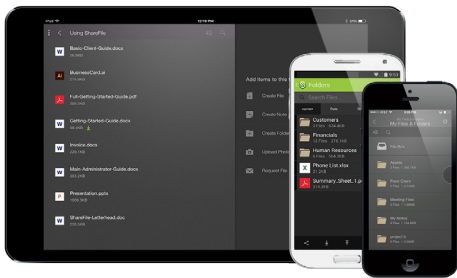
iPad

Using ShareFile

Basic-Client-Guide.docx

BusinessCard.ai

Full-Getting-Started-Guide.pdf

Getting-Started-Guide.docx

Invoice.docx

Main-Administrator-Guide.docx

Presentation.ppts

ShareFile-Letterhead.doc

Add items to this

Create File

Create Note

Create Folder

Upload Photo

Request File

Folders

Search Files

Customers

Financials

Human Resources

Phone List.xlsx

Summary_Sheet_1.p

My Files & Folders

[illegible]